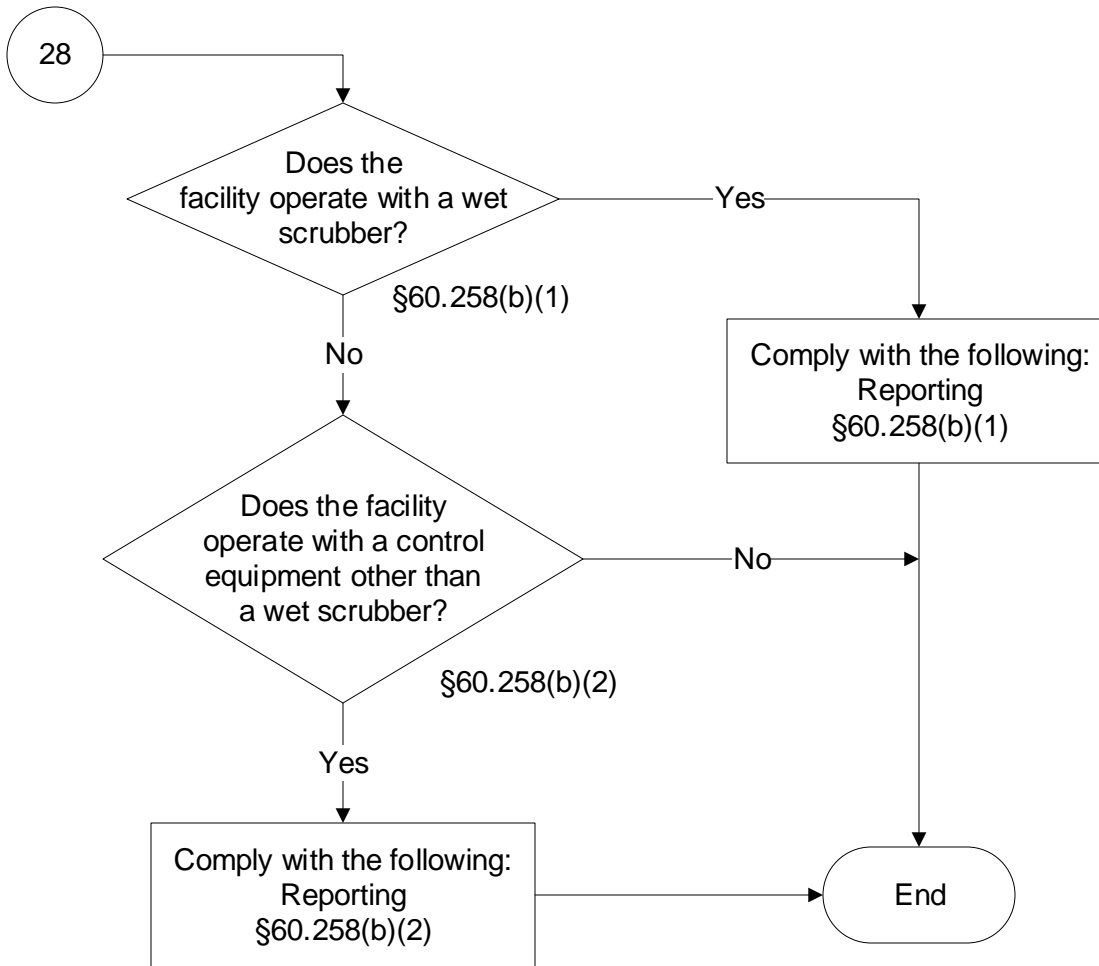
28

Does the facility operate with a wet scrubber?

§60.258(b)(1)

Yes

Comply with the following:
Reporting
§60.258(b)(1)

No

Does the facility operate with a control equipment other than a wet scrubber?

§60.258(b)(2)

No

Yes

Comply with the following:
Reporting
§60.258(b)(2)

End